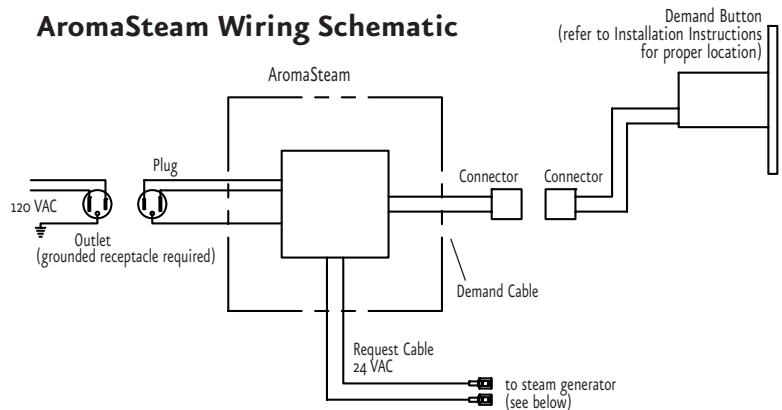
AromaSteam Wiring Schematic

Demand Button
(refer to Installation Instructions for proper location)

AromaSteam

Plug

120 VAC

Outlet
(grounded receptacle required)

Connector

Connector

Demand Cable

Request Cable
24 VAC

to steam generator
(see below)